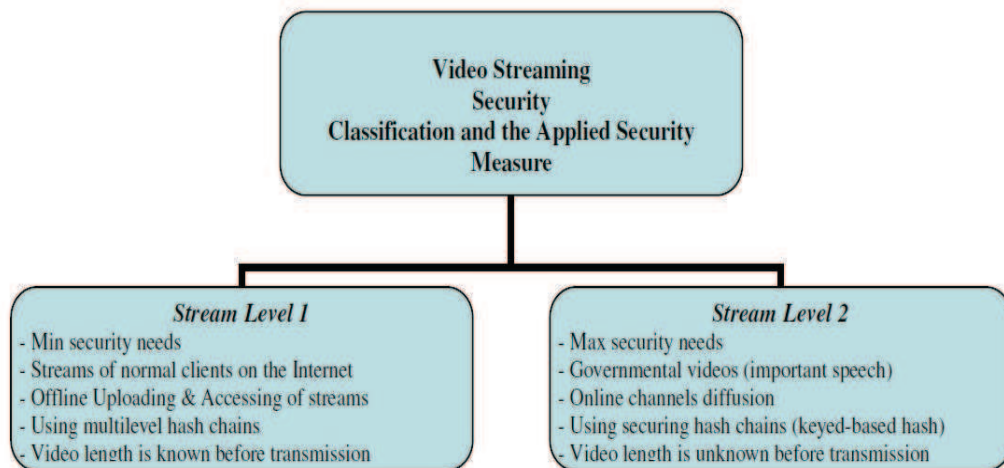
Video Streaming
Security
Classification and the Applied Security
Measure

Stream Level 1
- Min security needs
- Streams of normal clients on the Internet
- Offline Uploading & Accessing of streams
- Using multilevel hash chains
- Video length is known before transmission

Stream Level 2
- Max security needs
- Governmental videos (important speech)
- Online channels diffusion
- Using securing hash chains (keyed-based hash)
- Video length is unknown before transmission